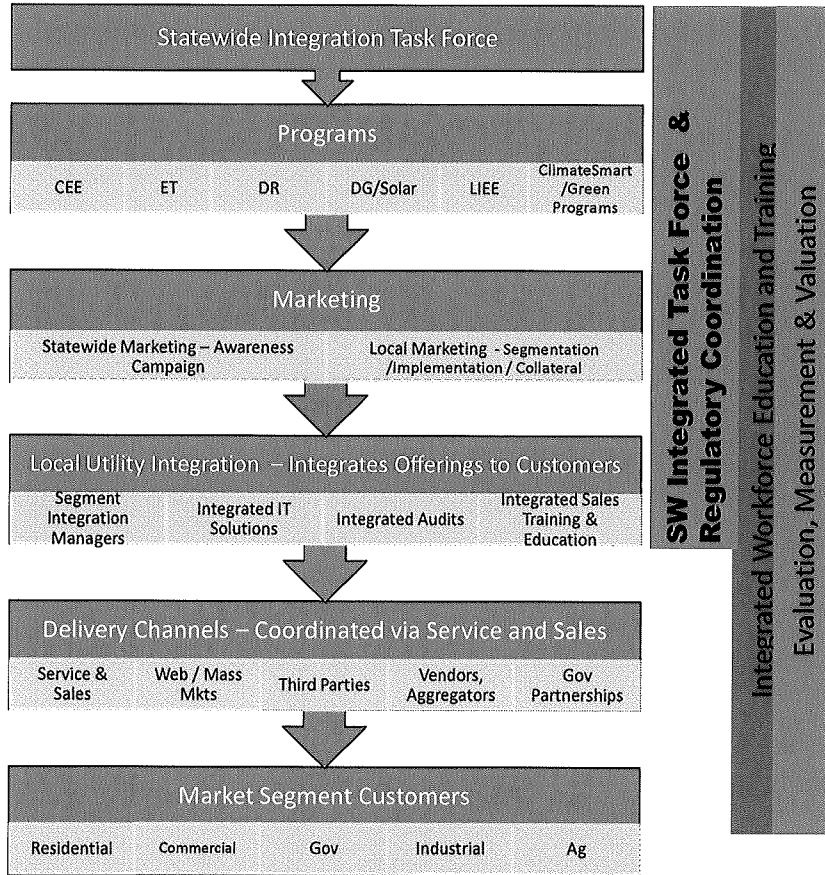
Statewide Integration Task Force

Programs

CEE

ET

DR

DG/Solar

LIEE

ClimateSmart /Green Programs

Marketing

Statewide Marketing – Awareness Campaign

Local Marketing - Segmentation /Implementation / Collateral

Local Utility Integration – Integrates Offerings to Customers

Segment Integration Managers

Integrated IT Solutions

Integrated Audits

Integrated Sales Training & Education

Delivery Channels – Coordinated via Service and Sales

Service & Sales

Web / Mass Mkts

Third Parties

Vendors, Aggregators

Gov Partnerships

Market Segment Customers

Residential

Commercial

Gov

Industrial

Ag

SW Integrated Task Force & Regulatory Coordination

Integrated Workforce Education and Training

Evaluation, Measurement & Valuation